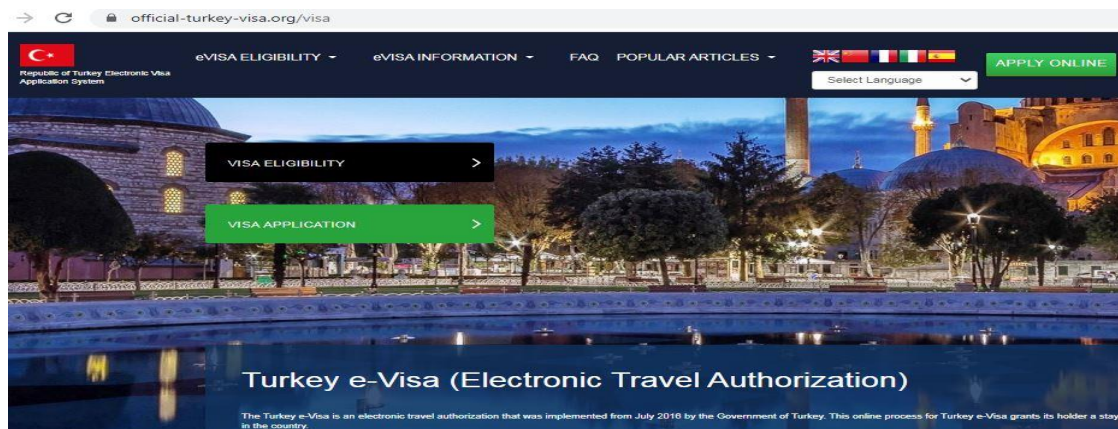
official-turkey-visa.org/visa

Republic of Turkey Electronic Visa Application System

eVISA ELIGIBILITY

eVISA INFORMATION

FAQ

POPULAR ARTICLES

Select Language

APPLY ONLINE

VISA ELIGIBILITY

VISA APPLICATION

Turkey e-Visa (Electronic Travel Authorization)

The Turkey e-Visa is an electronic travel authorization that was implemented from July 2016 by the Government of Turkey. This online process for Turkey e-Visa grants its holder a stay in the country.